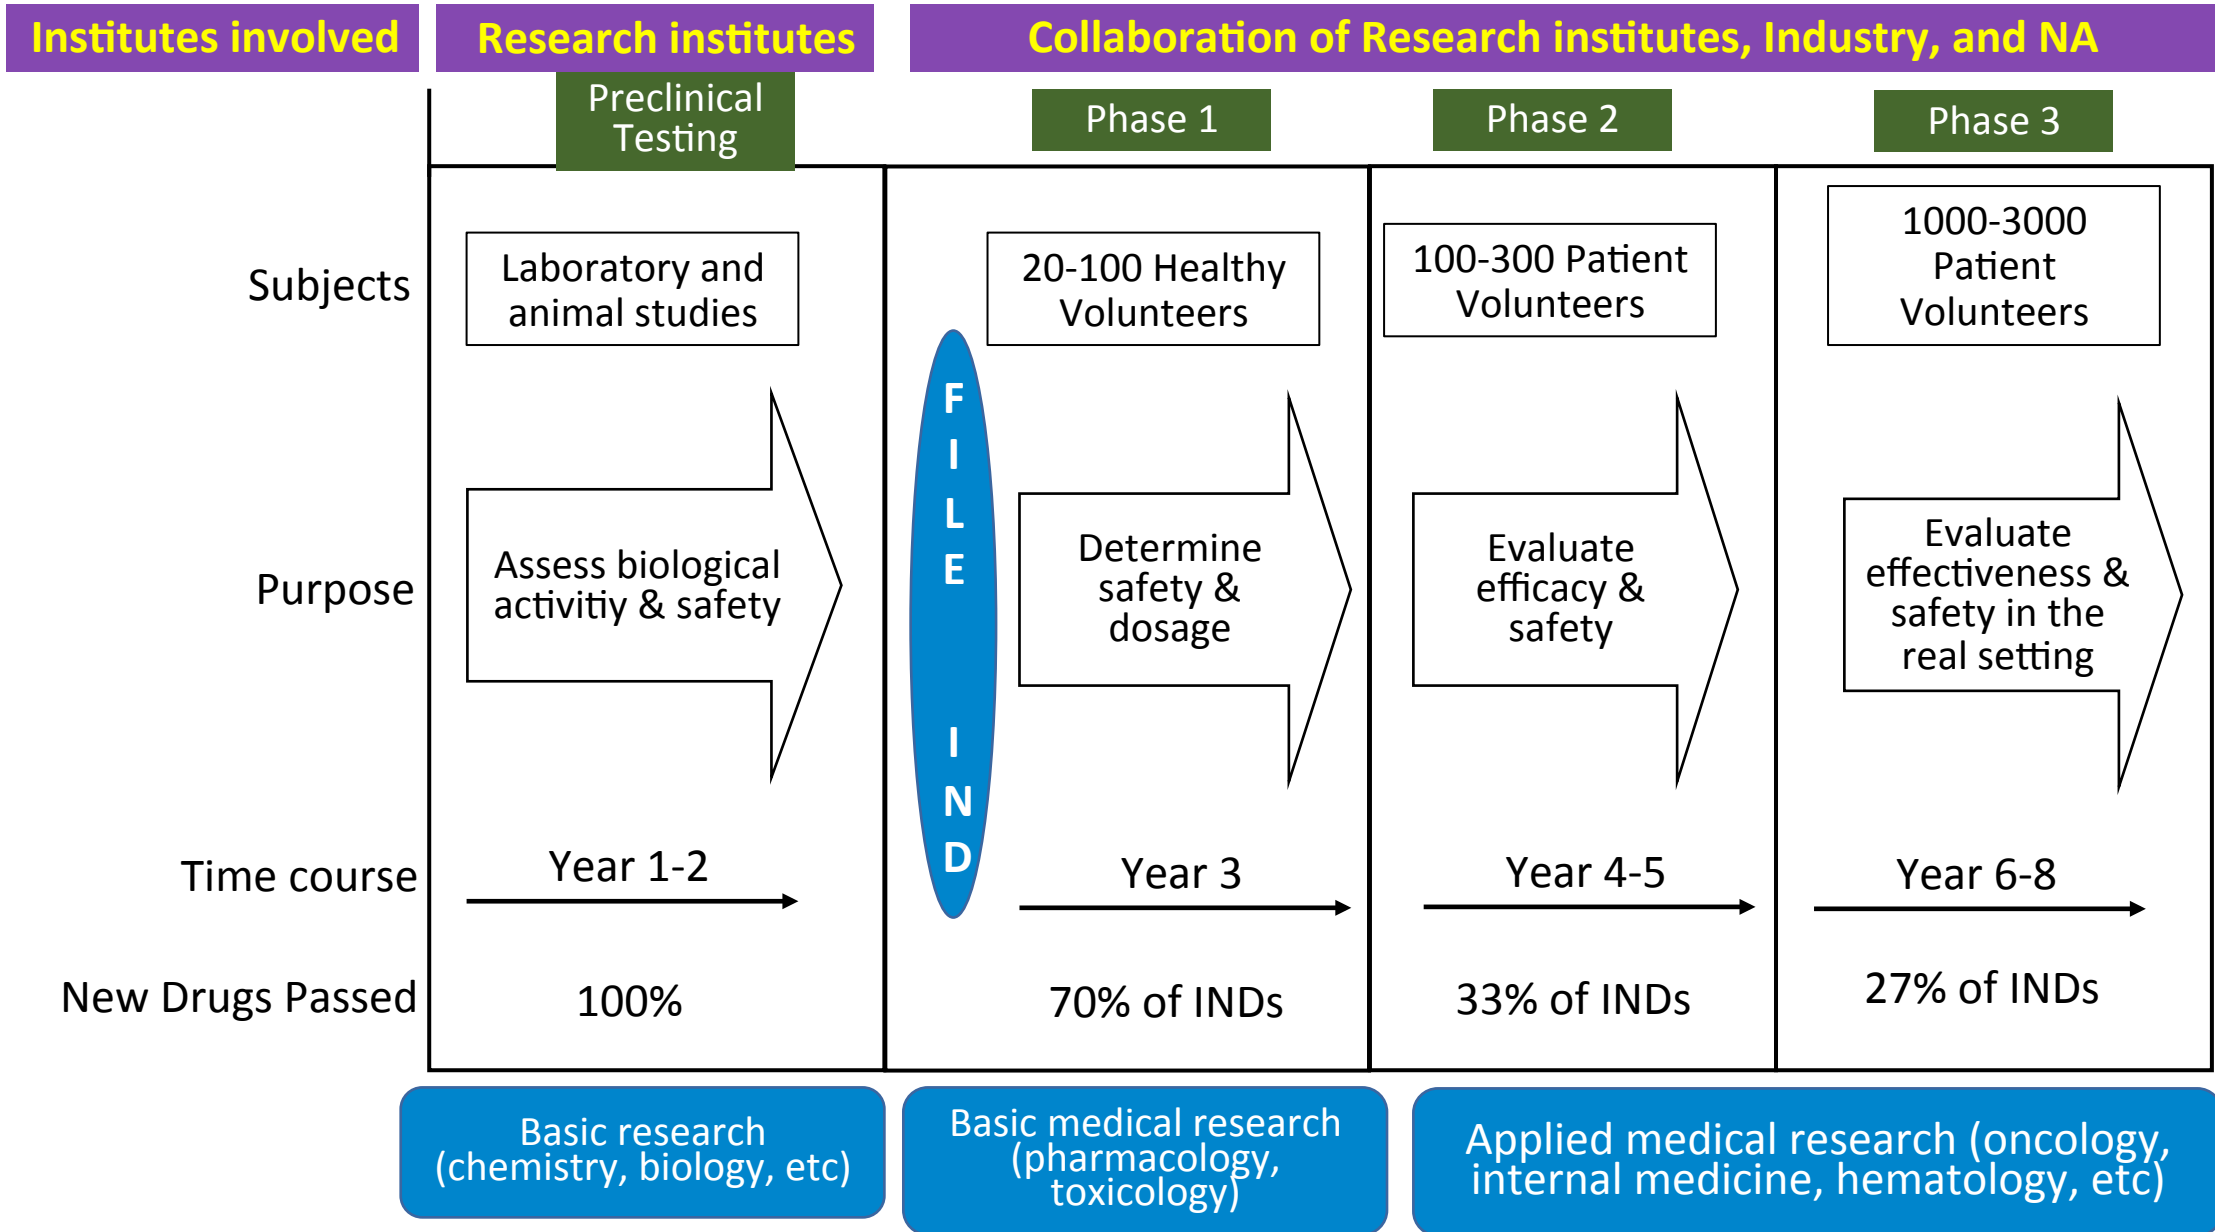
Institutes involved

Research institutes

Collaboration of Research institutes, Industry, and NA

Preclinical Testing

Phase 1

Phase 2

Phase 3

Subjects

Laboratory and animal studies

20-100 Healthy Volunteers

100-300 Patient Volunteers

1000-3000 Patient Volunteers

F I L E

I N D

Purpose

Assess biological activitiy & safety

Determine safety & dosage

Evaluate efficacy & safety

Evaluate effectiveness & safety in the real setting

Time course

Year 1-2

Year 3

Year 4-5

Year 6-8

New Drugs Passed

100%

70% of INDs

33% of INDs

27% of INDs

Basic research (chemistry, biology, etc)

Basic medical research (pharmacology, toxicology)

Applied medical research (oncology, internal medicine, hematology, etc)